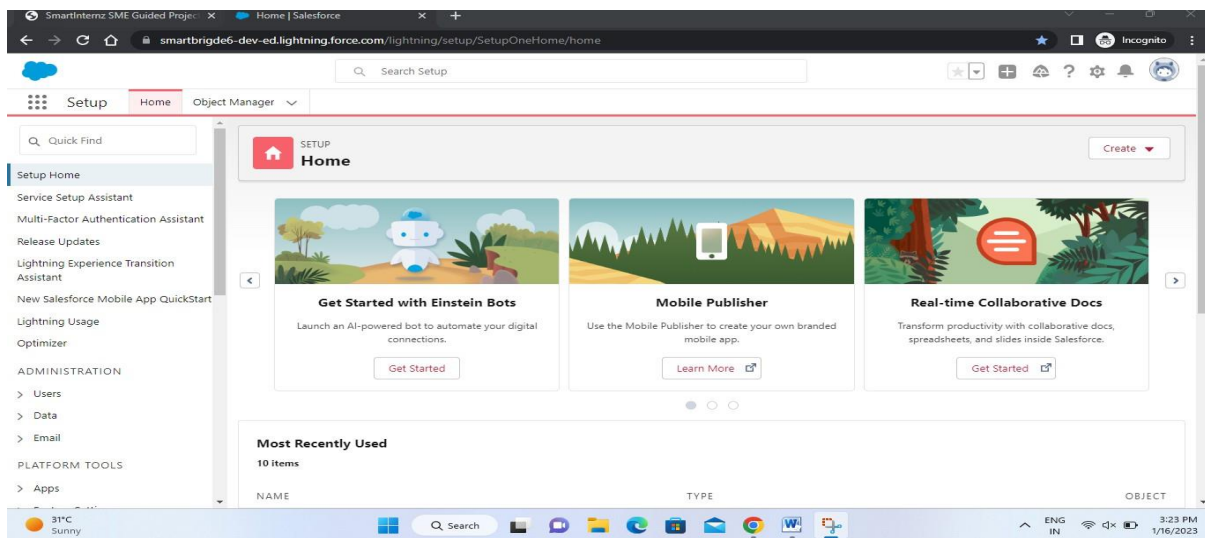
SmartInternz SME Guided Projec ×
Home | Salesforce ×
+

smartbrigde6-dev-ed.lightning.force.com/lightning/setup/SetupOneHome/home

Incognito

Search Setup

Setup
Home
Object Manager

Quick Find

Setup Home
Service Setup Assistant
Multi-Factor Authentication Assistant
Release Updates
Lightning Experience Transition Assistant
New Salesforce Mobile App QuickStart
Lightning Usage
Optimizer
ADMINISTRATION
> Users
> Data
> Email
PLATFORM TOOLS
> Apps

SETUP
Home

Create

Get Started with Einstein Bots
Launch an AI-powered bot to automate your digital connections.
Get Started

Mobile Publisher
Use the Mobile Publisher to create your own branded mobile app.
Learn More

Real-time Collaborative Docs
Transform productivity with collaborative docs, spreadsheets, and slides inside Salesforce.
Get Started

Most Recently Used
10 items

NAME
TYPE
OBJECT

31°C
Sunny

Search

ENG
IN

3:23 PM
1/16/2023